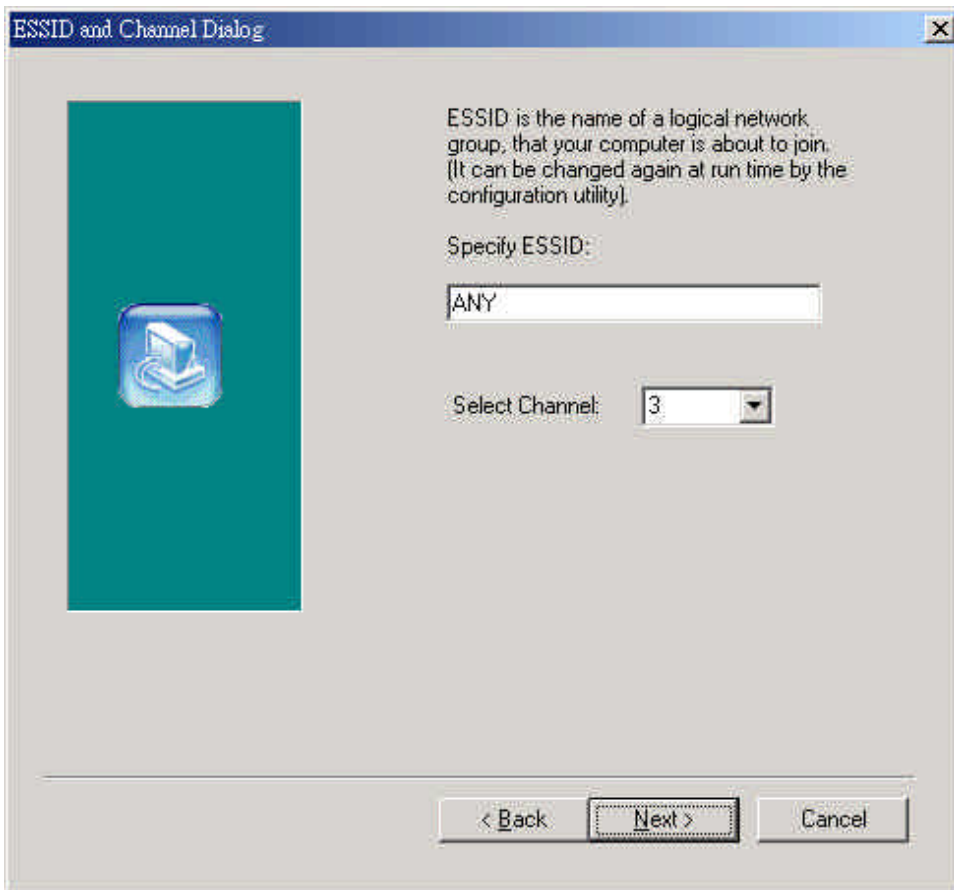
ESSID and Channel Dialog

ESSID is the name of a logical network group, that your computer is about to join. (It can be changed again at run time by the configuration utility).

Specify ESSID:

ANY

Select Channel: 3

< Back Next > Cancel